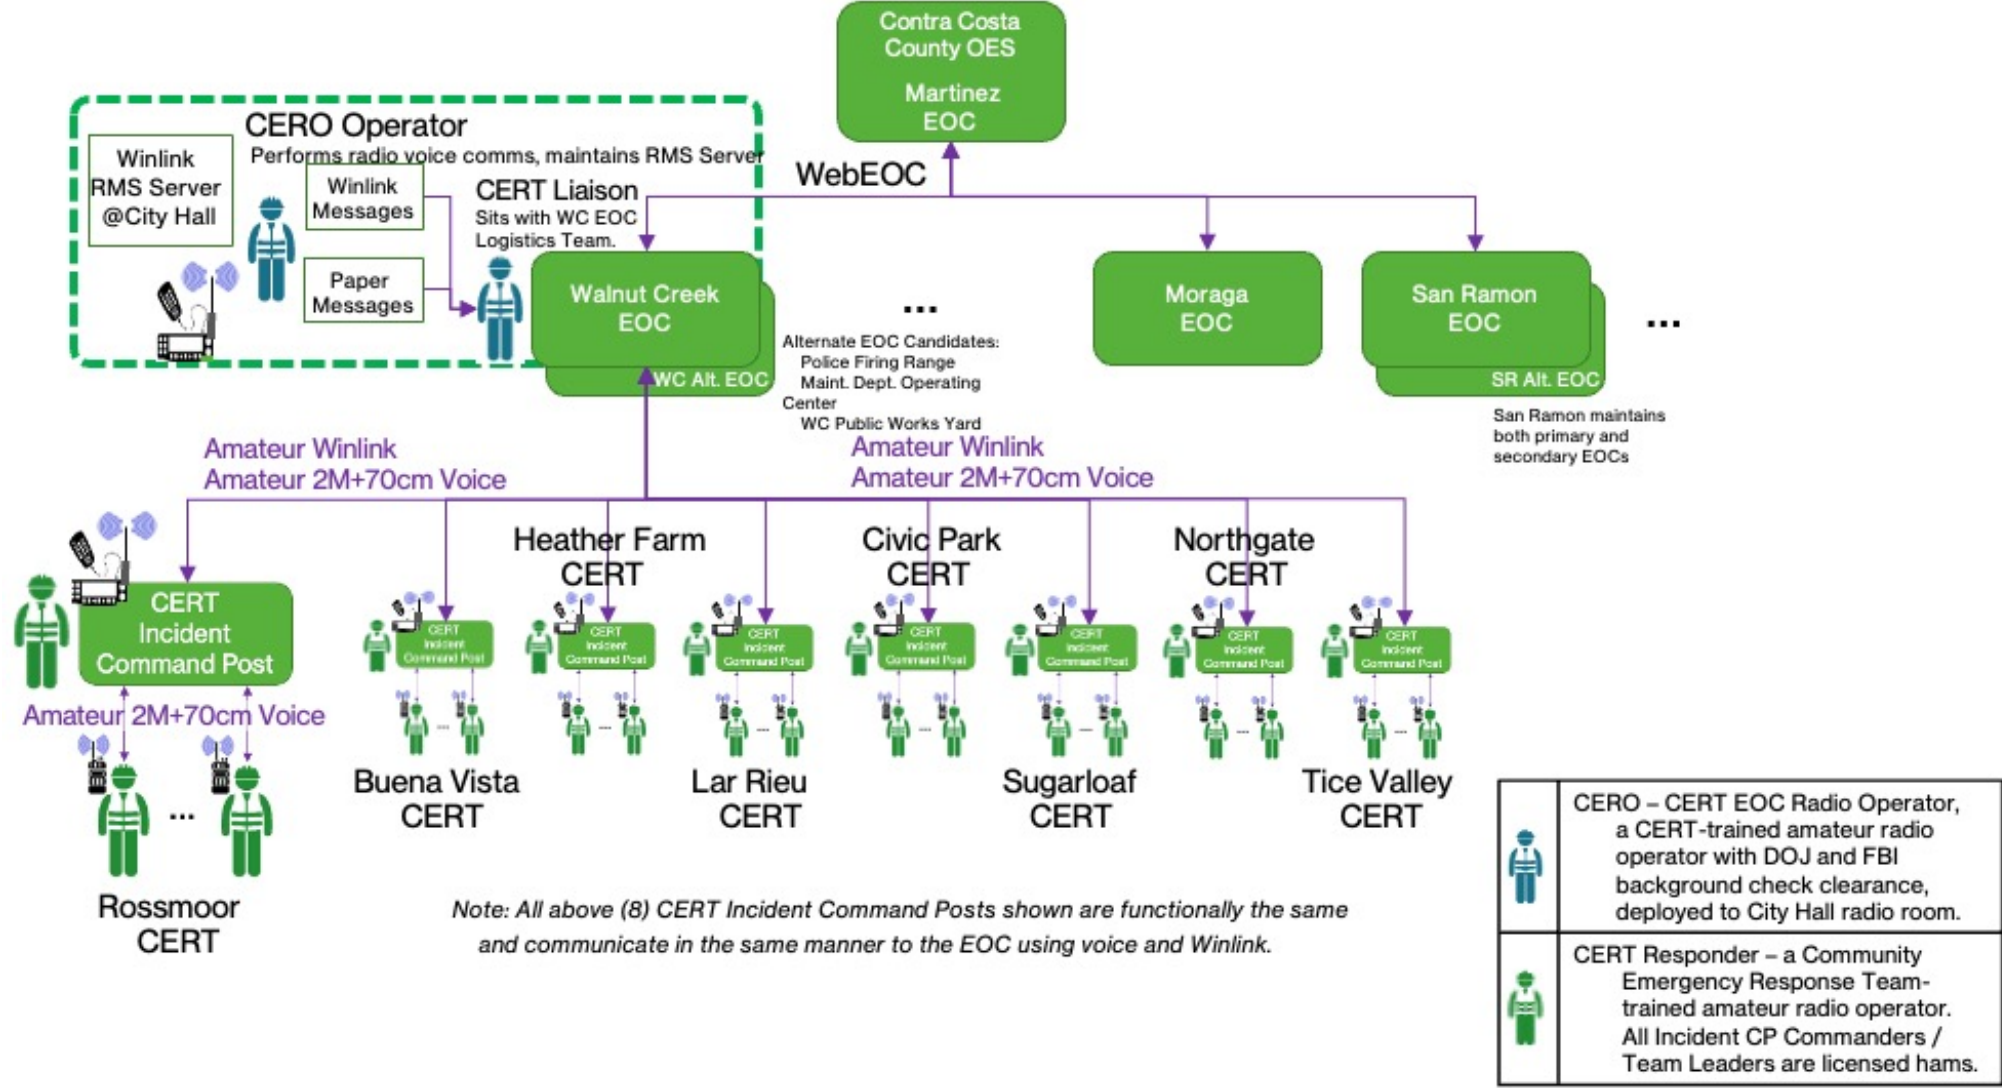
Contra Costa County OES

Martinez EOC

CERO Operator
Performs radio voice comms, maintains RMS Server

Winlink RMS Server @City Hall

Winlink Messages

Paper Messages

CERT Liaison
Sits with WC EOC Logistics Team.

WebEOC

Walnut Creek EOC

WC Alt. EOC

...

Alternate EOC Candidates:
Police Firing Range
Maint. Dept. Operating Center
WC Public Works Yard

Moraga EOC

San Ramon EOC

SR Alt. EOC

...

San Ramon maintains both primary and secondary EOCs

Amateur Winlink
Amateur 2M+70cm Voice

Amateur Winlink
Amateur 2M+70cm Voice

CERT Incident Command Post

Amateur 2M+70cm Voice

...

Rossmoor CERT

CERT Incident Command Post

Buena Vista CERT

Heather Farm CERT

CERT Incident Command Post

CERT Incident Command Post

Lar Rieu CERT

Civic Park CERT

CERT Incident Command Post

CERT Incident Command Post

Sugarloaf CERT

Northgate CERT

CERT Incident Command Post

CERT Incident Command Post

Tice Valley CERT

Note: All above (8) CERT Incident Command Posts shown are functionally the same and communicate in the same manner to the EOC using voice and Winlink.

| | |
|---|---|
| | CERO – CERT EOC Radio Operator, a CERT-trained amateur radio operator with DOJ and FBI background check clearance, deployed to City Hall radio room. |
| | CERT Responder – a Community Emergency Response Team-trained amateur radio operator. All Incident CP Commanders / Team Leaders are licensed hams. |